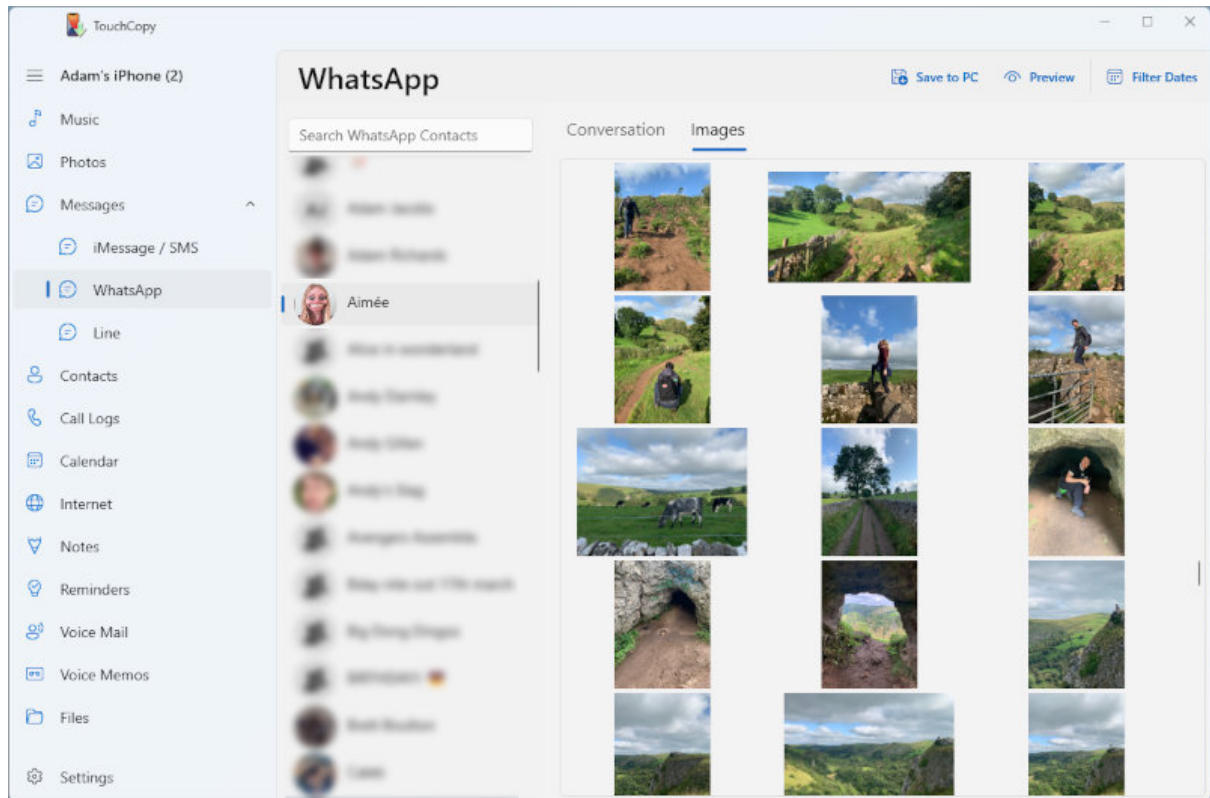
TouchCopy

Adam's iPhone (2)

Music

Photos

Messages

iMessage / SMS

WhatsApp

Line

Contacts

Call Logs

Calendar

Internet

Notes

Reminders

Voice Mail

Voice Memos

Files

Settings

WhatsApp

Save to PC

Preview

Filter Dates

Search WhatsApp Contacts

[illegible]

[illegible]

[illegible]

Aimée

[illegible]

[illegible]

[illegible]

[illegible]

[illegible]

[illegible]

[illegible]

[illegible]

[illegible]

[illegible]

Conversation

Images